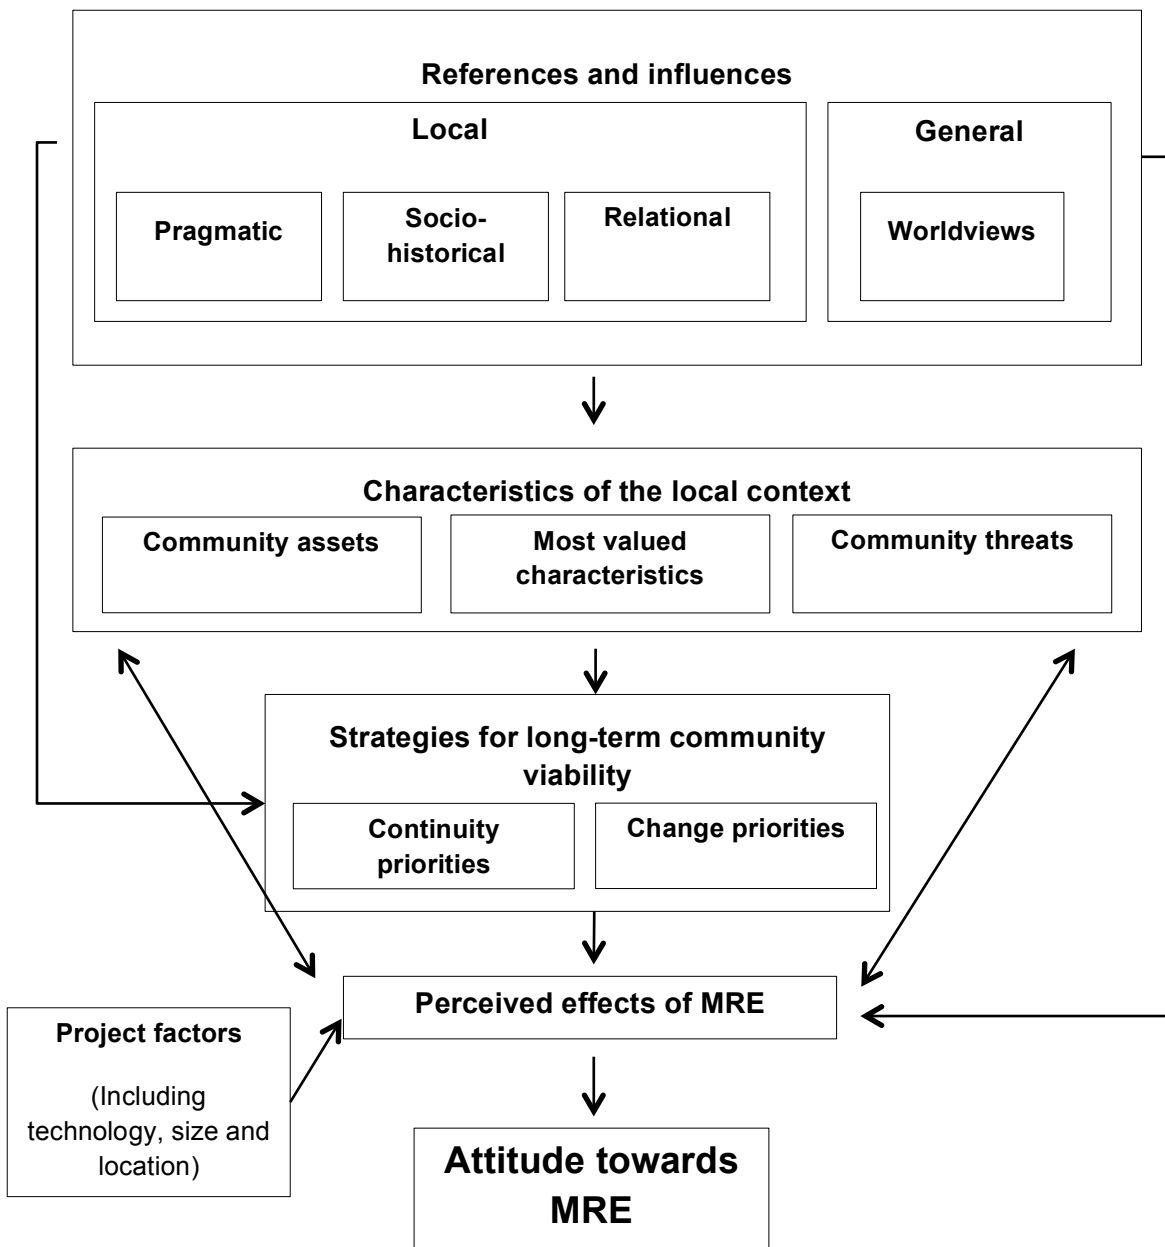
References and influences

Local

Pragmatic

Socio-historical

Relational

General

Worldviews

Characteristics of the local context

Community assets

Most valued characteristics

Community threats

Strategies for long-term community viability

Continuity priorities

Change priorities

Perceived effects of MRE

Project factors

(Including technology, size and location)

Attitude towards MRE